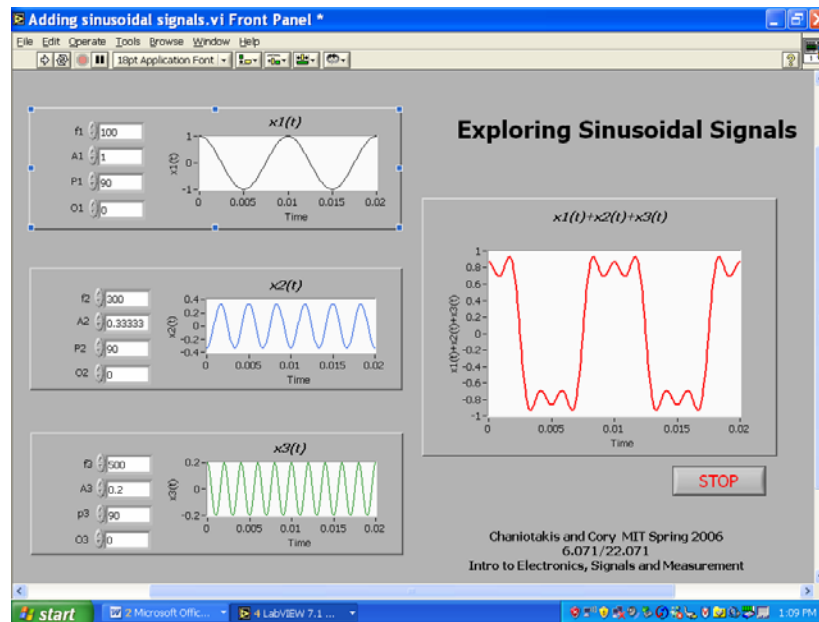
Adding sinusoidal signals.vi Front Panel *

File Edit Operate Tools Browse Window Help

18pt Application Font

Exploring Sinusoidal Signals

f1 100
A1 1
P1 90
O1 0

x1(t)
1
0
-1
x1(t)
0 0.005 0.01 0.015 0.02
Time

f2 300
A2 0.33333
P2 90
O2 0

x2(t)
0.4
0.2
0
-0.2
-0.4
x2(t)
0 0.005 0.01 0.015 0.02
Time

f3 500
A3 0.2
p3 90
O3 0

x3(t)
0.2
0
-0.2
x3(t)
0 0.005 0.01 0.015 0.02
Time

x1(t)+x2(t)+x3(t)
1
0.8
0.6
0.4
0.2
0
-0.2
-0.4
-0.6
-0.8
-1
x1(t)+x2(t)+x3(t)
0 0.005 0.01 0.015 0.02
Time

STOP

Chaniotakis and Cory MIT Spring 2006
6.071/22.071
Intro to Electronics, Signals and Measurement

start
2 Microsoft Offic...
4 LabVIEW 7.1 ...
1:09 PM